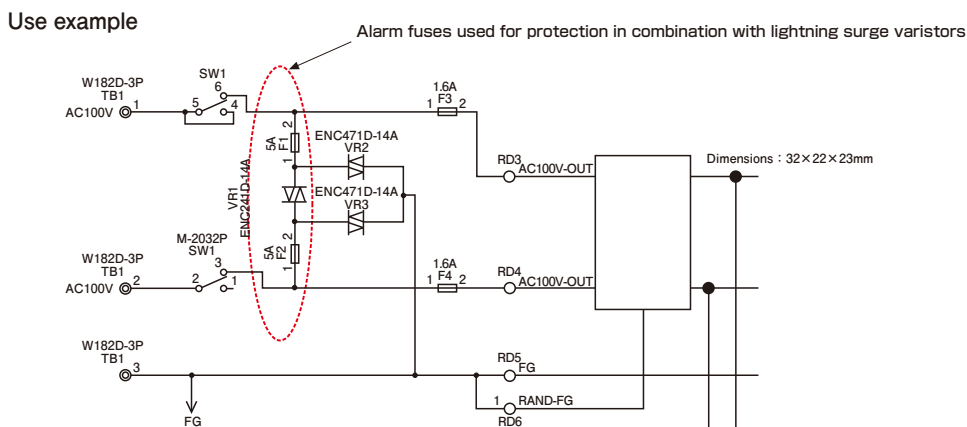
Use example

Alarm fuses used for protection in combination with lightning surge varistors

W182D-3P
TB1
AC100V 1

SW1
6
5 4

1.6A
1 F3 2

5A
F1
2
1

ENC471D-14A
VR2

VR1
ENC241D-14A

ENC471D-14A
VR3

5A
F2
2
1

RD3
AC100V-OUT

Dimensions：32×22×23mm

M-2032P
SW1
3
2 1

W182D-3P
TB1
AC100V 2

1.6A
1 F4 2

RD4
AC100V-OUT

W182D-3P
TB1
3

RD5
FG

1
RAND-FG
RD6

FG